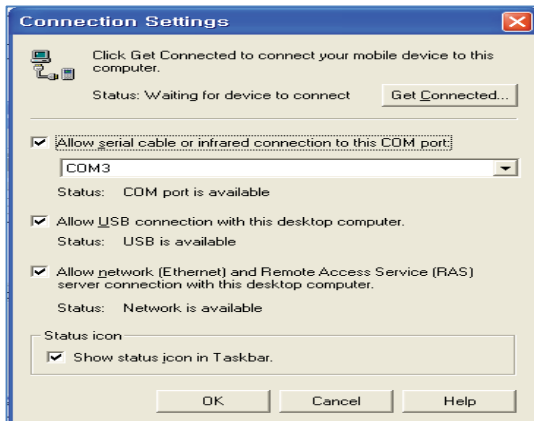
Connection Settings

Click Get Connected to connect your mobile device to this computer.

Status: Waiting for device to connect

Get Connected...

Allow serial cable or infrared connection to this COM port:

COM3

Status: COM port is available

Allow USB connection with this desktop computer.

Status: USB is available

Allow network (Ethernet) and Remote Access Service (RAS) server connection with this desktop computer.

Status: Network is available

Status icon

Show status icon in Taskbar.

OK

Cancel

Help